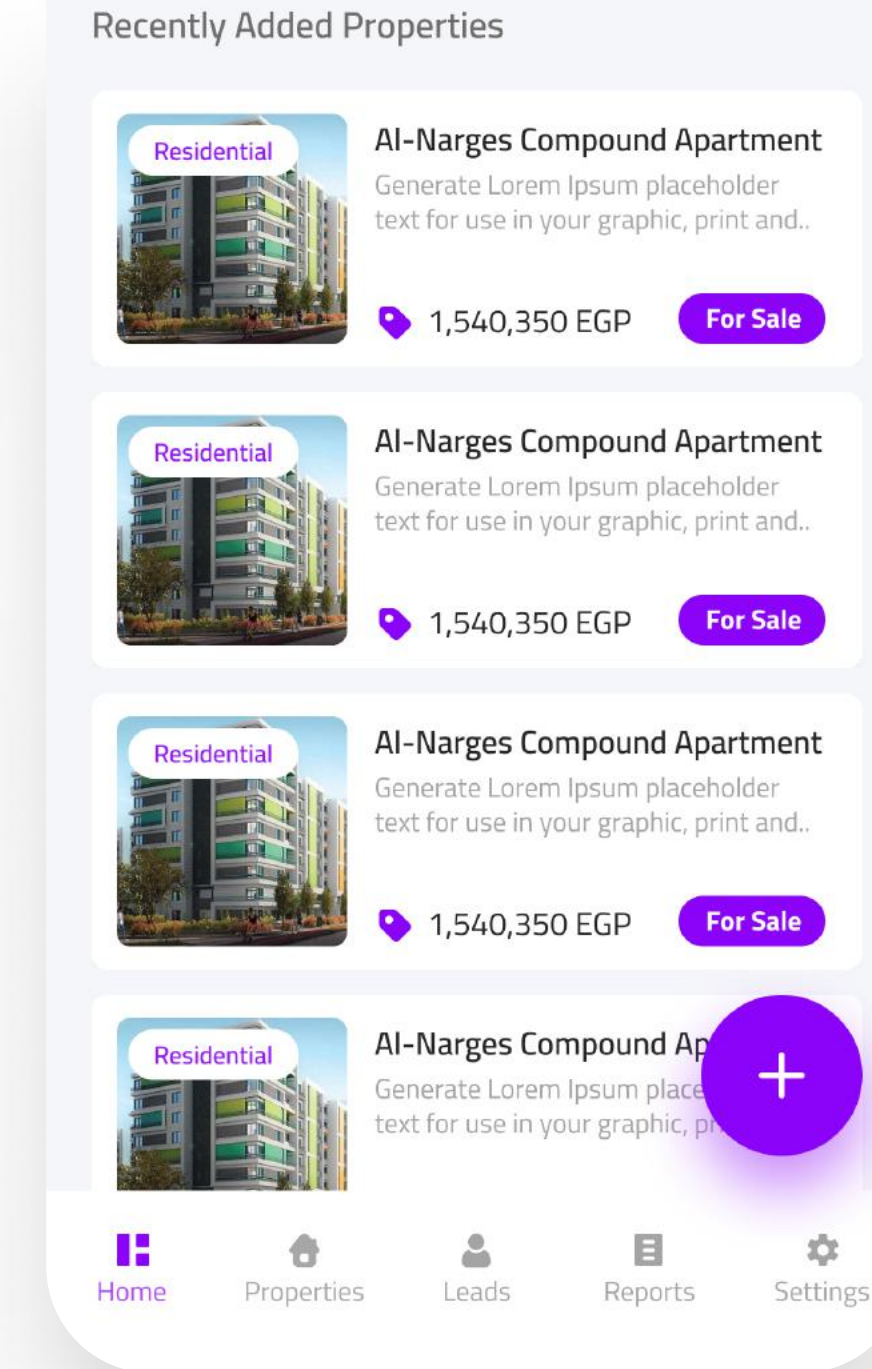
Recently Added Properties

Residential
Al-Narges Compound Apartment
Generate Lorem Ipsum placeholder text for use in your graphic, print and..
1,540,350 EGP
For Sale

Residential
Al-Narges Compound Apartment
Generate Lorem Ipsum placeholder text for use in your graphic, print and..
1,540,350 EGP
For Sale

Residential
Al-Narges Compound Apartment
Generate Lorem Ipsum placeholder text for use in your graphic, print and..
1,540,350 EGP
For Sale

Residential
Al-Narges Compound Ap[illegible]
Generate Lorem Ipsum place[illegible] text for use in your graphic, pr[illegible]

+

Home
Properties
Leads
Reports
Settings